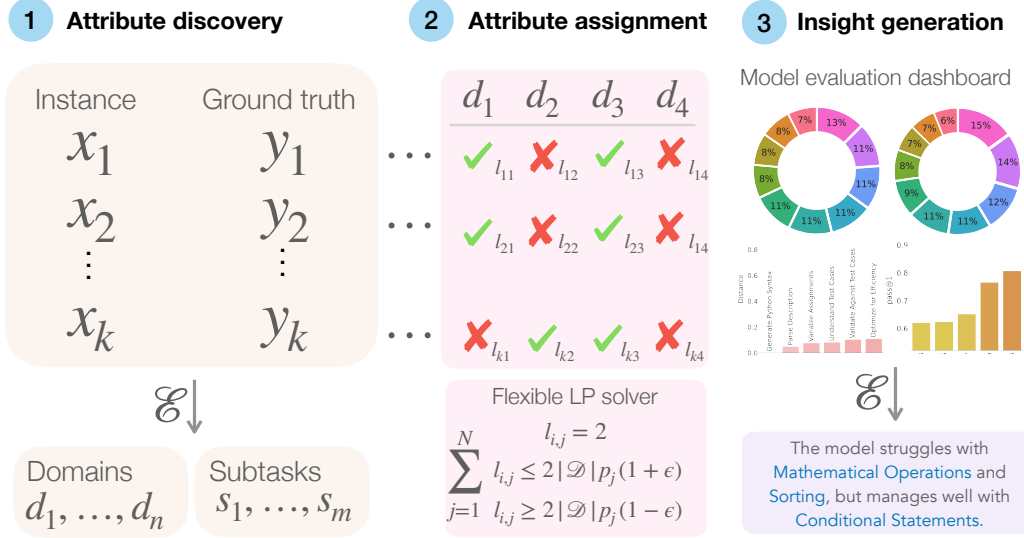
1 Attribute discovery

Instance Ground truth

$x_1$ $y_1$

$x_2$ $y_2$

$\vdots$ $\vdots$

$x_k$ $y_k$

$\mathscr{E}$

Domains $d_1, \ldots, d_n$

Subtasks $s_1, \ldots, s_m$

2 Attribute assignment

| $d_1$ | $d_2$ | $d_3$ | $d_4$ |
|---|---|---|---|
| ✓ $l_{11}$ | ✗ $l_{12}$ | ✓ $l_{13}$ | ✗ $l_{14}$ |
| ✓ $l_{21}$ | ✗ $l_{22}$ | ✓ $l_{23}$ | ✗ $l_{14}$ |
| ✗ $l_{k1}$ | ✓ $l_{k2}$ | ✓ $l_{k3}$ | ✗ $l_{k4}$ |

Flexible LP solver

$l_{i,j} = 2$

$\sum_{j=1}^{N} l_{i,j} \leq 2|\mathscr{D}|p_j(1+\epsilon)$

$l_{i,j} \geq 2|\mathscr{D}|p_j(1-\epsilon)$

3 Insight generation

Model evaluation dashboard

13% 11% 11% 11% 11% 8% 8% 8% 7%

15% 14% 12% 11% 11% 9% 8% 7% 7% 6%

0.8 0.6 0.4 0.2 0.0
Distance
Generate Python Syntax
Parse Description
Variable Assignments
Understand Test Cases
Validate Against Test Cases
Optimize for Efficiency

0.9 0.8 0.7 0.6
pass@1

$\mathscr{E}$

The model struggles with Mathematical Operations and Sorting, but manages well with Conditional Statements.